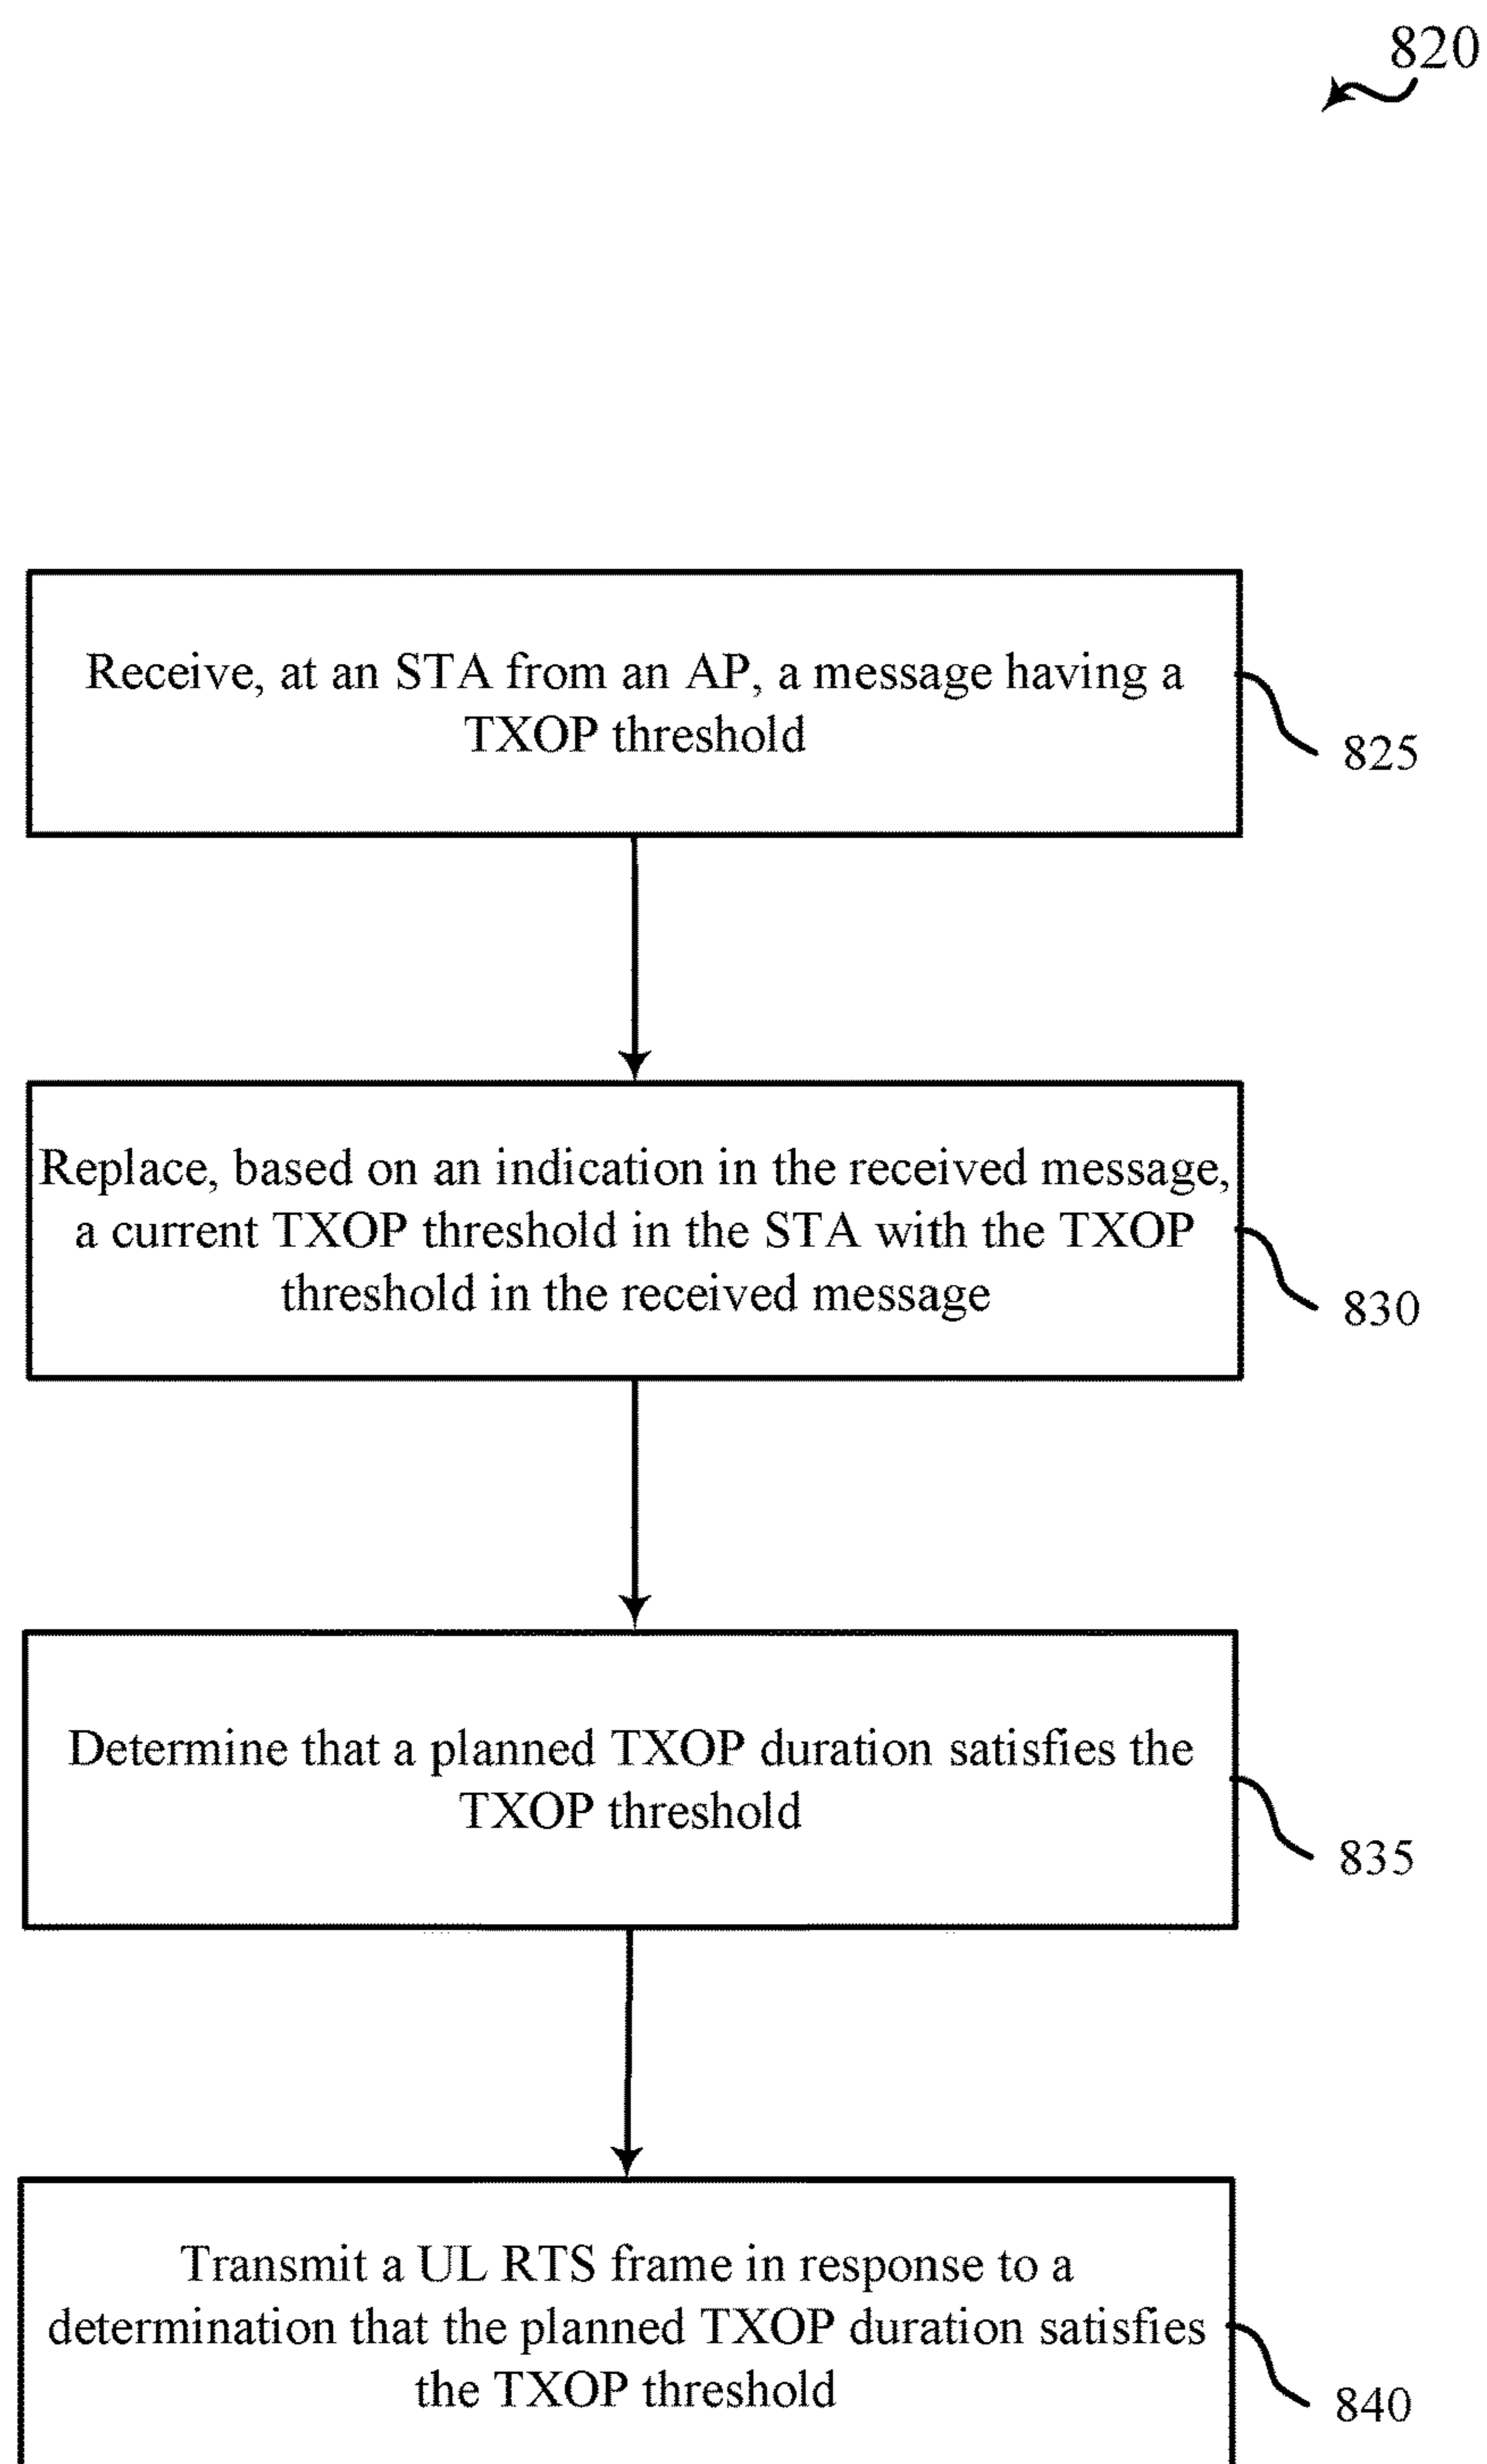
820

Receive, at an STA from an AP, a message having a TXOP threshold

825

Replace, based on an indication in the received message, a current TXOP threshold in the STA with the TXOP threshold in the received message

830

Determine that a planned TXOP duration satisfies the TXOP threshold

835

Transmit a UL RTS frame in response to a determination that the planned TXOP duration satisfies the TXOP threshold

840